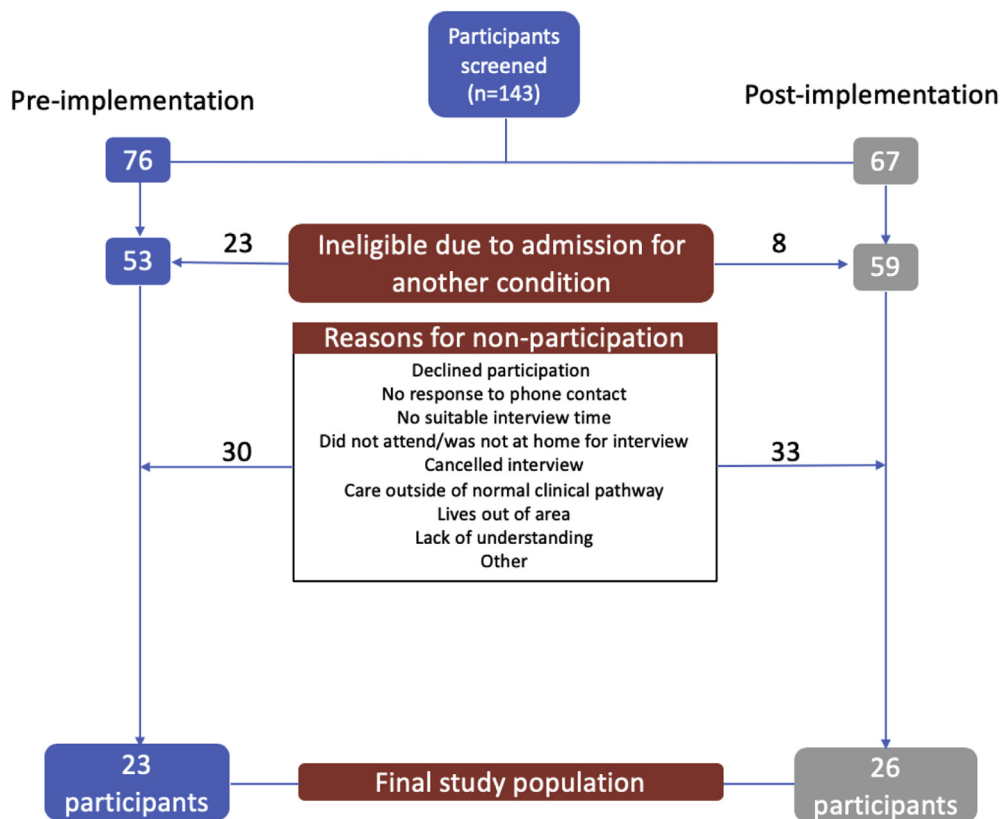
Participants screened (n=143)

Pre-implementation

Post-implementation

76

67

23

Ineligible due to admission for another condition

8

53

59

Reasons for non-participation

Declined participation
No response to phone contact
No suitable interview time
Did not attend/was not at home for interview
Cancelled interview
Care outside of normal clinical pathway
Lives out of area
Lack of understanding
Other

30

33

23 participants

Final study population

26 participants